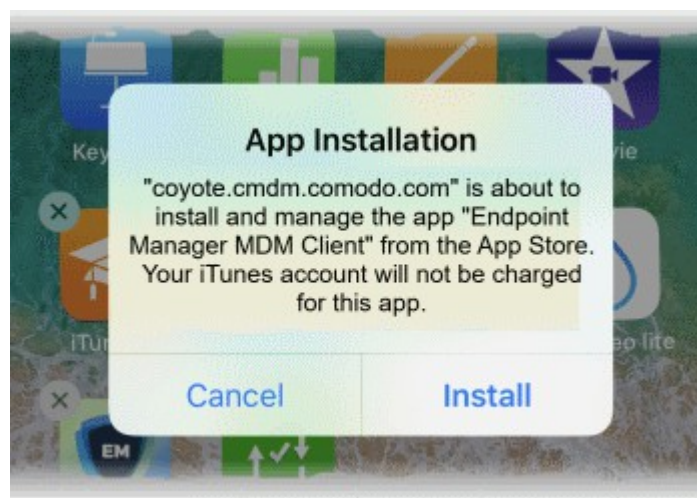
Key

vie

App Installation

"coyote.cmdm.comodo.com" is about to install and manage the app "Endpoint Manager MDM Client" from the App Store. Your iTunes account will not be charged for this app.

iTu

ep lite

Cancel

Install

EM